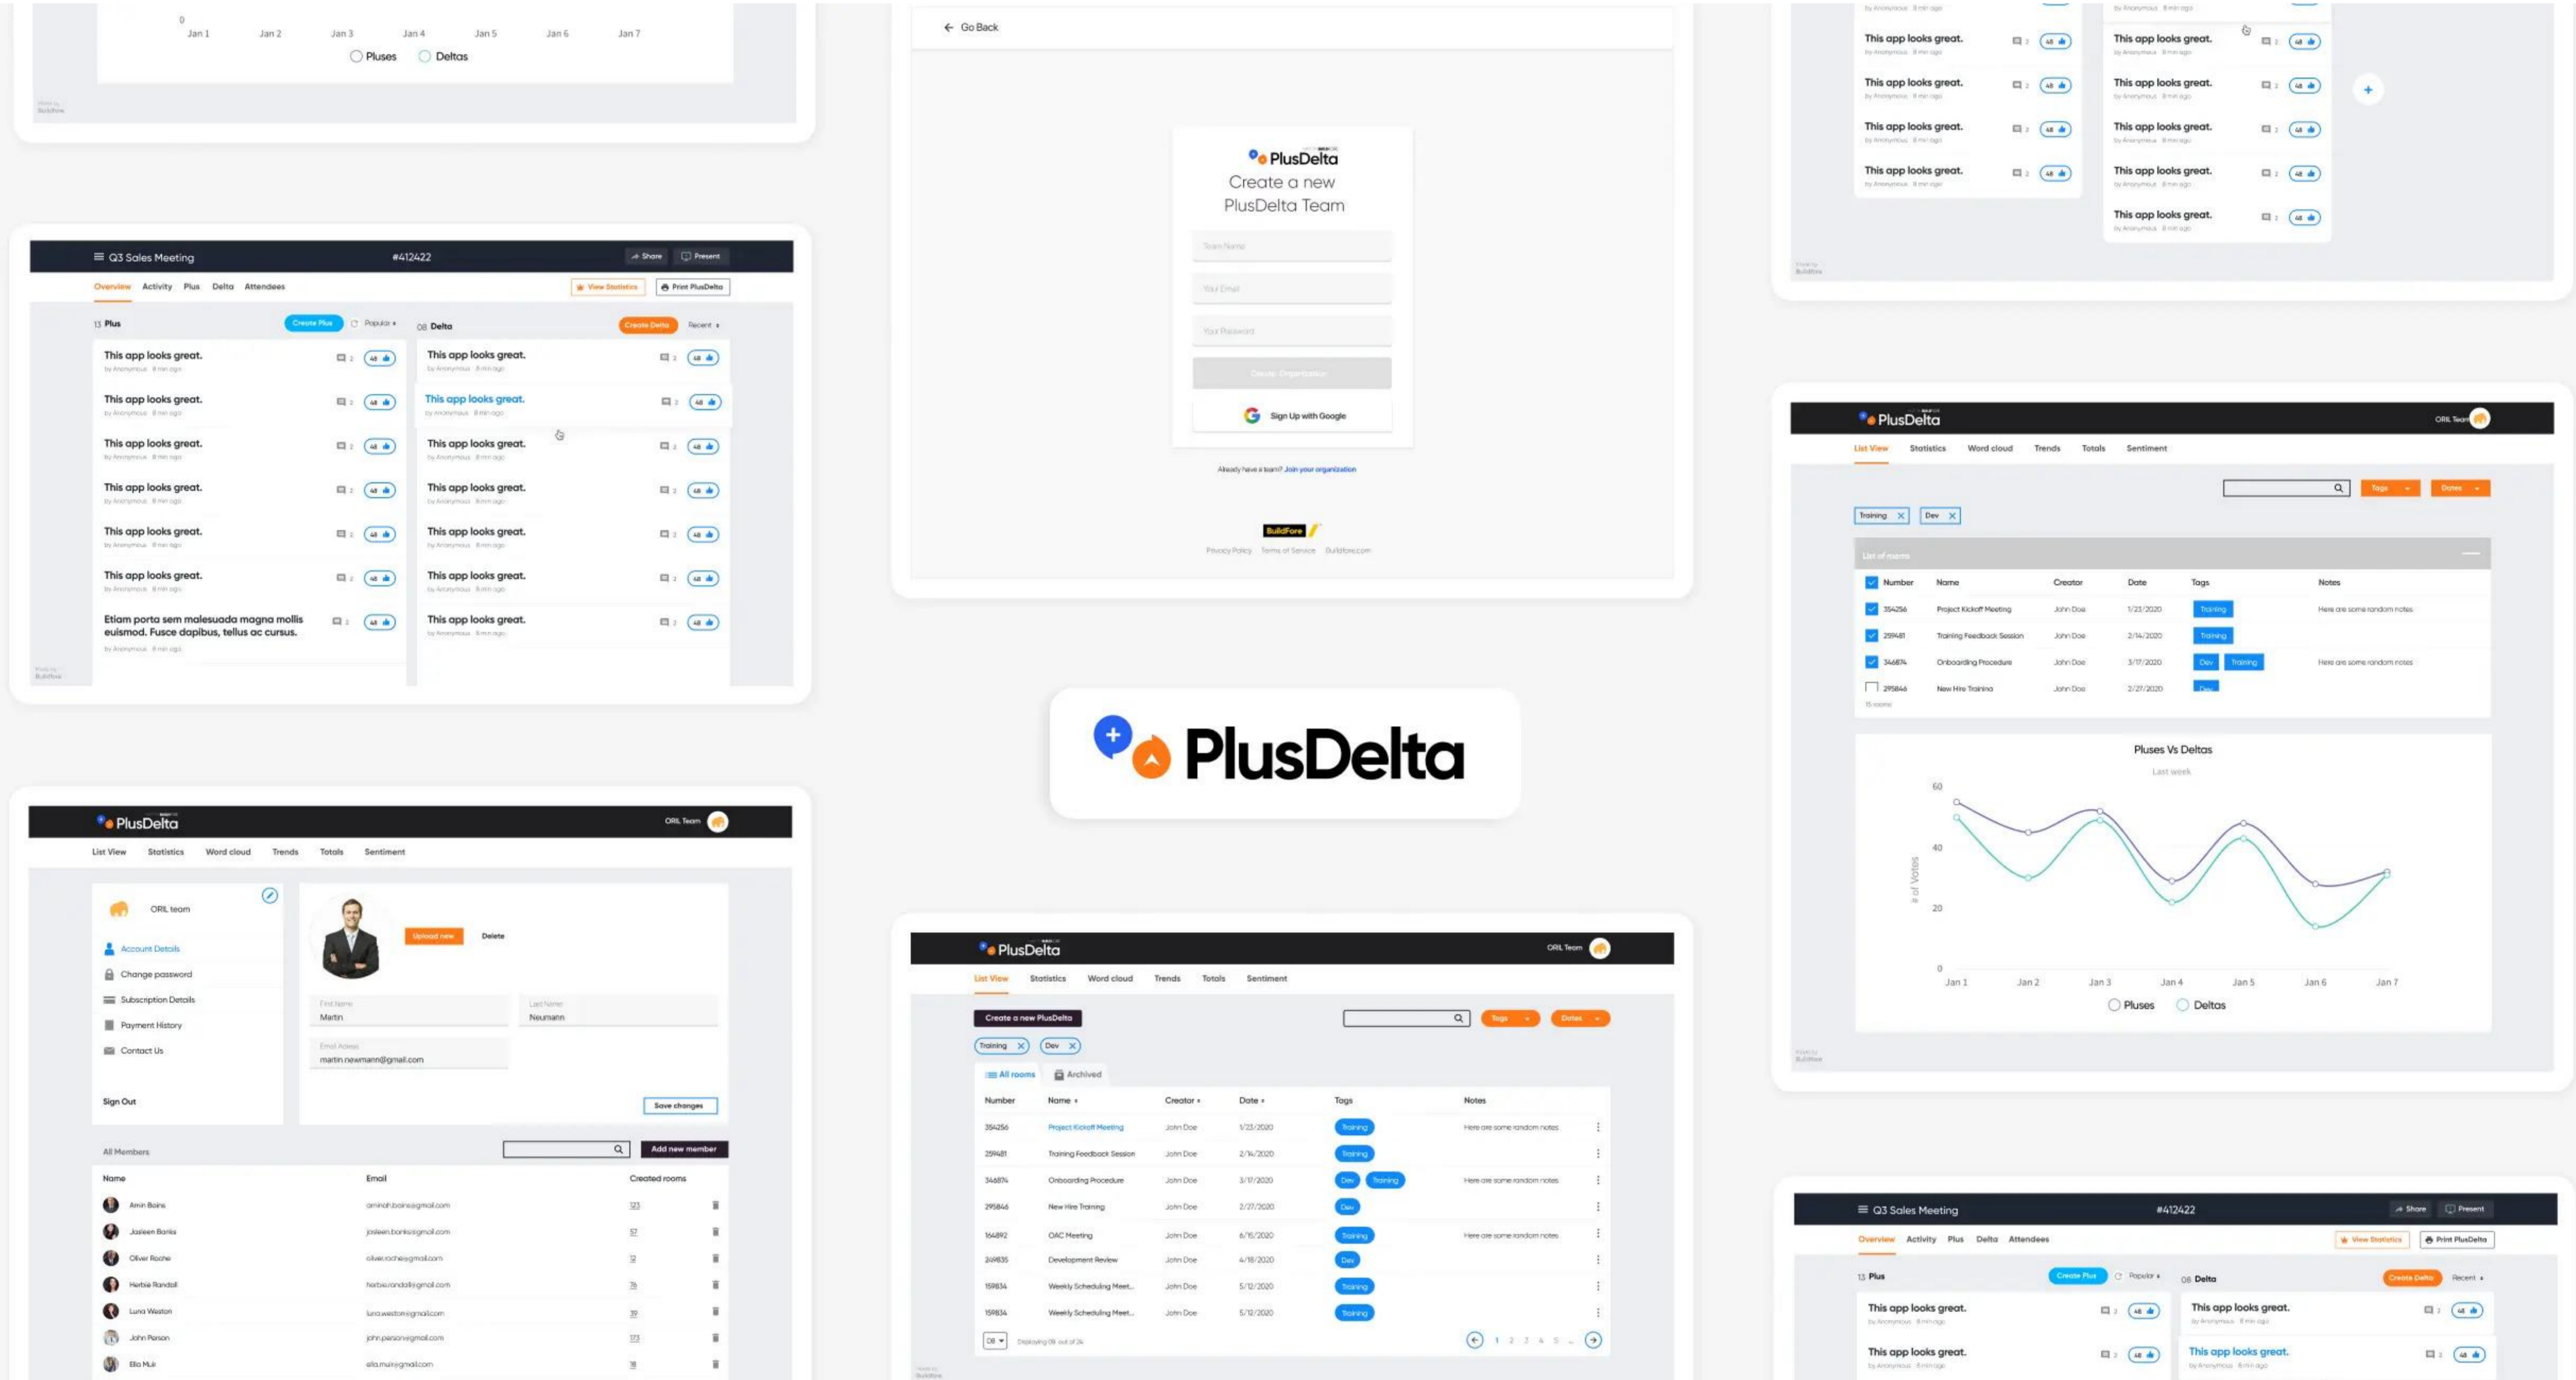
0
Jan 1 Jan 2 Jan 3 Jan 4 Jan 5 Jan 6 Jan 7
Pluses Deltas

Q3 Sales Meeting #412422 Share Present
Overview Activity Plus Delta Attendees View Statistics Print PlusDelta
13 Plus Create Plus Popular
08 Delta Create Delta Recent
This app looks great.
This app looks great.
This app looks great.
This app looks great.
This app looks great.
This app looks great.
Etiam porta sem malesuada magna mollis euismod. Fusce dapibus, tellus ac cursus.
This app looks great.
This app looks great.
This app looks great.
This app looks great.
This app looks great.
This app looks great.
This app looks great.

Go Back
PlusDelta
Create a new PlusDelta Team
Sign Up with Google
Already have a team? Join your organization
BuildFore

This app looks great.
This app looks great.
This app looks great.
This app looks great.
This app looks great.
This app looks great.
This app looks great.
This app looks great.
This app looks great.

PlusDelta ORL Team
List View Statistics Word cloud Trends Totals Sentiment
Tags Dates
Training Dev
| Number | Name | Creator | Date | Tags | Notes |
|---|---|---|---|---|---|
| 354256 | Project Kickoff Meeting | John Doe | 1/23/2020 | Training | Here are some random notes |
| 259481 | Training Feedback Session | John Doe | 2/14/2020 | Training | |
| 346874 | Onboarding Procedure | John Doe | 3/17/2020 | Dev Training | Here are some random notes |
| 295846 | New Hire Training | John Doe | 2/27/2020 | Dev | |

Pluses Vs Deltas
Last week
60
40
20
0
# of Votes
Jan 1 Jan 2 Jan 3 Jan 4 Jan 5 Jan 6 Jan 7
Pluses Deltas

PlusDelta

PlusDelta ORL Team
List View Statistics Word cloud Trends Totals Sentiment
ORL team
Account Details
Change password
Subscription Details
Payment History
Contact Us
Sign Out
Upload new Delete
First Name Martin
Last Name Neumann
Email Adress martin.newmann@gmail.com
Save changes
All Members Add new member
| Name | Email | Created rooms |
|---|---|---|
| Amin Bains | aminah.bains@gmail.com | 123 |
| Jasleen Banks | jasleen.banks@gmail.com | 57 |
| Oliver Roche | oliver.roche@gmail.com | 12 |
| Herbie Randall | herbie.randall@gmail.com | 76 |
| Luna Weston | luna.weston@gmail.com | 39 |
| John Person | john.person@gmail.com | 173 |
| Ella Muir | ella.muir@gmail.com | 18 |

PlusDelta ORL Team
List View Statistics Word cloud Trends Totals Sentiment
Create a new PlusDelta Tags Dates
Training Dev
All rooms Archived
| Number | Name | Creator | Date | Tags | Notes |
|---|---|---|---|---|---|
| 354256 | Project Kickoff Meeting | John Doe | 1/23/2020 | Training | Here are some random notes |
| 259481 | Training Feedback Session | John Doe | 2/14/2020 | Training | |
| 346874 | Onboarding Procedure | John Doe | 3/17/2020 | Dev Training | Here are some random notes |
| 295846 | New Hire Training | John Doe | 2/27/2020 | Dev | |
| 164892 | OAC Meeting | John Doe | 6/15/2020 | Training | Here are some random notes |
| 249835 | Development Review | John Doe | 4/18/2020 | Dev | |
| 159834 | Weekly Scheduling Meet... | John Doe | 5/12/2020 | Training | |
| 159834 | Weekly Scheduling Meet... | John Doe | 5/12/2020 | Training | |
1 2 3 4 5

Q3 Sales Meeting #412422 Share Present
Overview Activity Plus Delta Attendees View Statistics Print PlusDelta
13 Plus Create Plus Popular
08 Delta Create Delta Recent
This app looks great.
This app looks great.
This app looks great.
This app looks great.